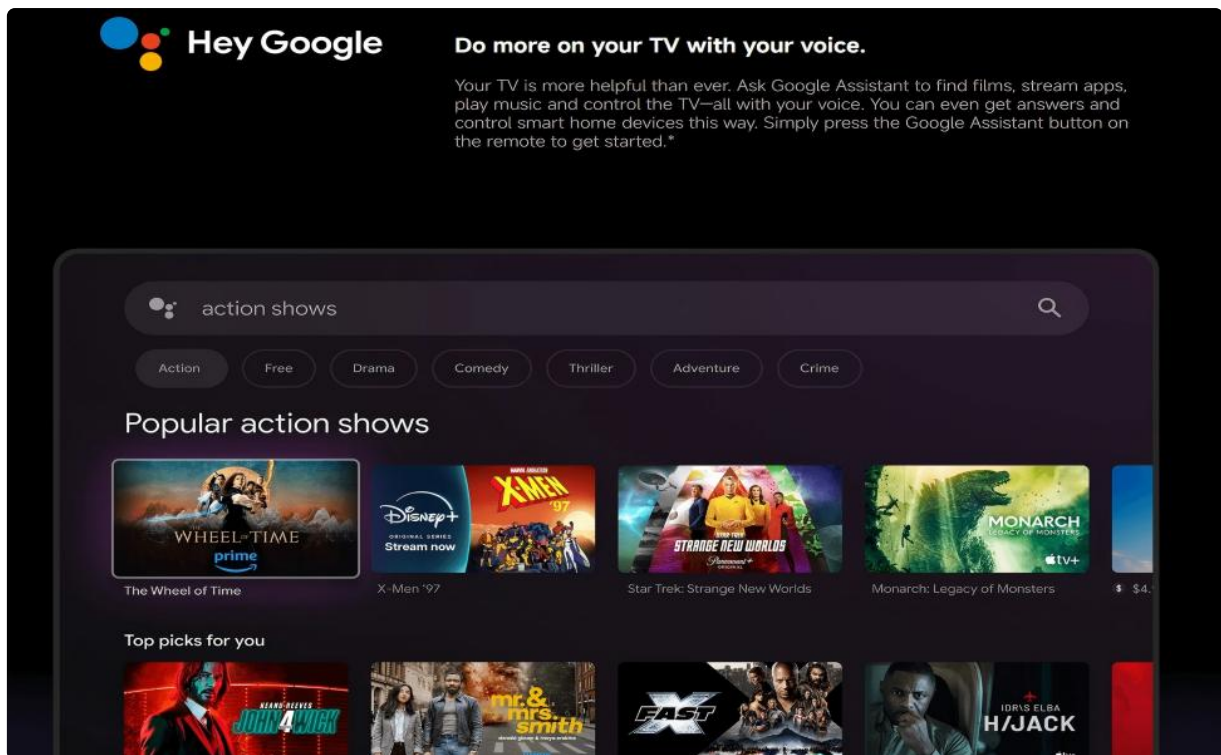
Hey Google

Do more on your TV with your voice.

Your TV is more helpful than ever. Ask Google Assistant to find films, stream apps, play music and control the TV—all with your voice. You can even get answers and control smart home devices this way. Simply press the Google Assistant button on the remote to get started.*

action shows

Action Free Drama Comedy Thriller Adventure Crime

Popular action shows

WHEEL OF TIME prime

The Wheel of Time

Disney+ ORIGINAL SERIES Stream now X-MEN '97

X-Men '97

STAR TREK STRANGE NEW WORLDS Paramount+ ORIGINAL

Star Trek: Strange New Worlds

MONARCH LEGACY OF MONSTERS tv+

Monarch: Legacy of Monsters

$ $4.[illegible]

Top picks for you

KEANU REEVES JOHN WICK 4

mr. & mrs. smith

FAST X

IDRIS ELBA HIJACK